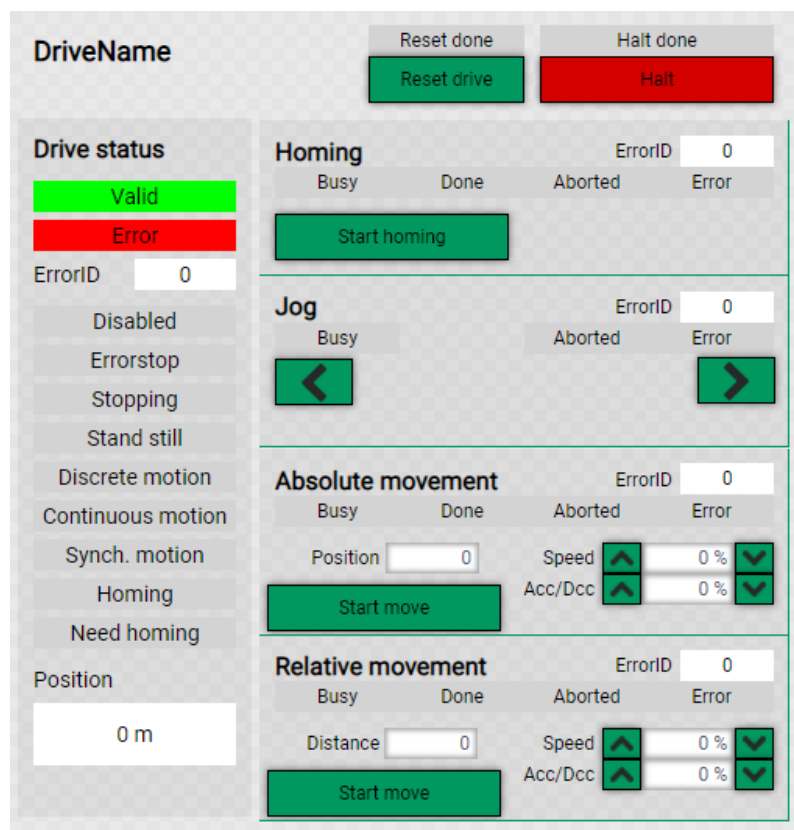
DriveName

Reset done
Reset drive

Halt done
Halt

Drive status
Valid
Error
ErrorID 0
Disabled
Errorstop
Stopping
Stand still
Discrete motion
Continuous motion
Synch. motion
Homing
Need homing
Position
0 m

Homing
ErrorID 0
Busy Done Aborted Error
Start homing

Jog
ErrorID 0
Busy Aborted Error

Absolute movement
ErrorID 0
Busy Done Aborted Error
Position 0
Speed 0 %
Acc/Dcc 0 %
Start move

Relative movement
ErrorID 0
Busy Done Aborted Error
Distance 0
Speed 0 %
Acc/Dcc 0 %
Start move